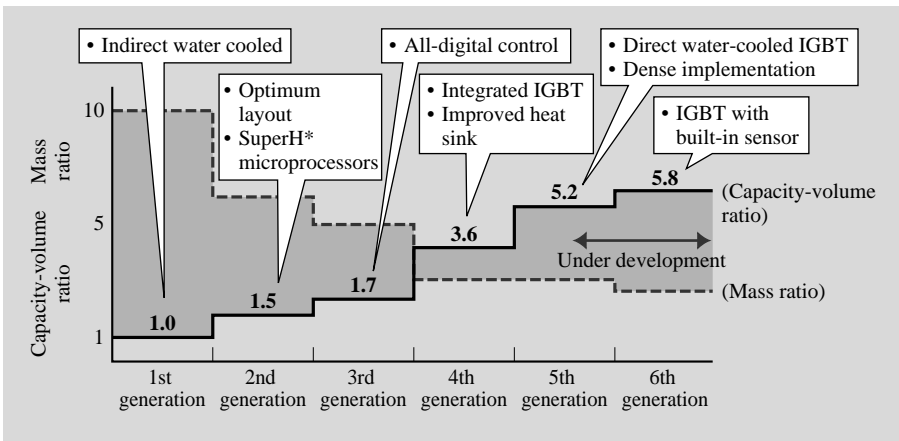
• Indirect water cooled

• Optimum layout
• SuperH* microprocessors

• All-digital control

• Integrated IGBT
• Improved heat sink

• Direct water-cooled IGBT
• Dense implementation

• IGBT with built-in sensor

Mass ratio

Capacity-volume ratio

10

5

1

1.0

1.5

1.7

3.6

5.2

5.8

(Capacity-volume ratio)

Under development

(Mass ratio)

1st generation

2nd generation

3rd generation

4th generation

5th generation

6th generation